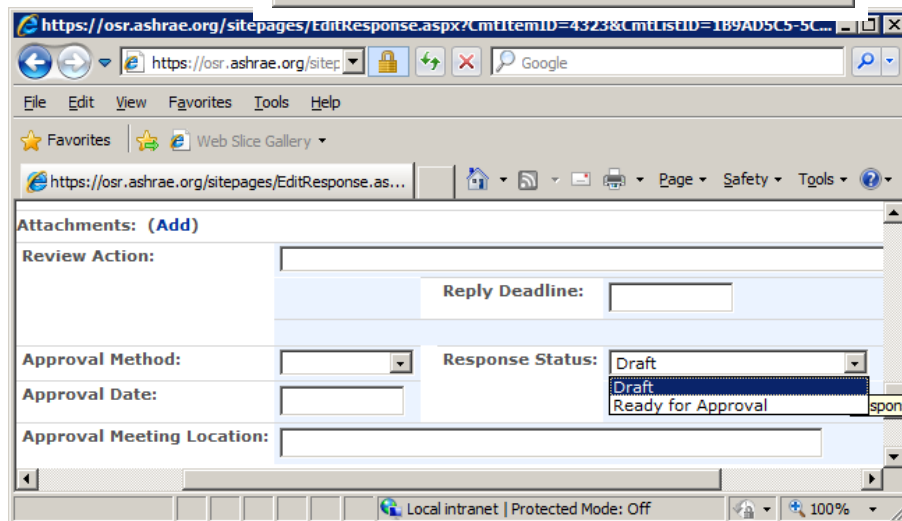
https://osr.ashrae.org/sitepages/EditResponse.aspx?CmtItemID=4323&CmtListID=1B9AD5C5-5C...

https://osr.ashrae.org/sitep

Google

File Edit View Favorites Tools Help

Favorites Web Slice Gallery

https://osr.ashrae.org/sitepages/EditResponse.as...

Page Safety Tools

Attachments: (Add)

Review Action:

Reply Deadline:

Approval Method:

Response Status: Draft

Draft
Ready for Approval

spon

Approval Date:

Approval Meeting Location:

Local intranet | Protected Mode: Off

100%